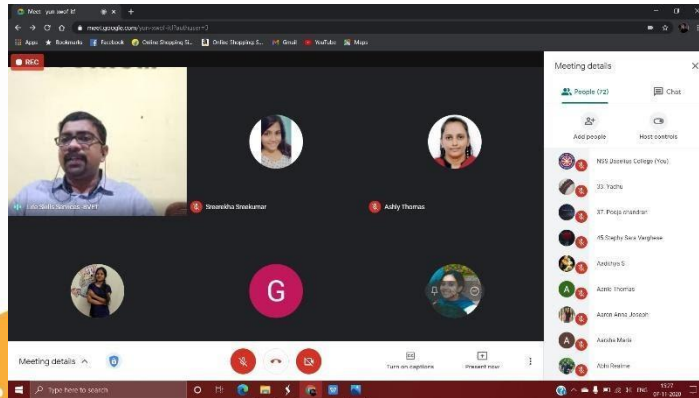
Meet - yun-swcf-iif

meet.google.com/yun-swcf-iif?authuser=1

Apps Bookmarks Facebook Online Shopping Si... Online Shopping S... Gmail YouTube Maps

REC

Life Skills Services. KVTT

Sreerekha Sreekumar

Ashly Thomas

G

Meeting details

People (72)

Chat

Add people

Host controls

NSS Deeslus College (You)

33. Yadhu

37. Pooja chandran

45.Stephy Sara Varghese

Aadithya S

Aanic Thomas

Aaron Anna Joseph

Aanisha Mazir

Aditi Reshme

Meeting details

Turn on captions

Present now

Type here to search

ENG

15:27
07-11-2020